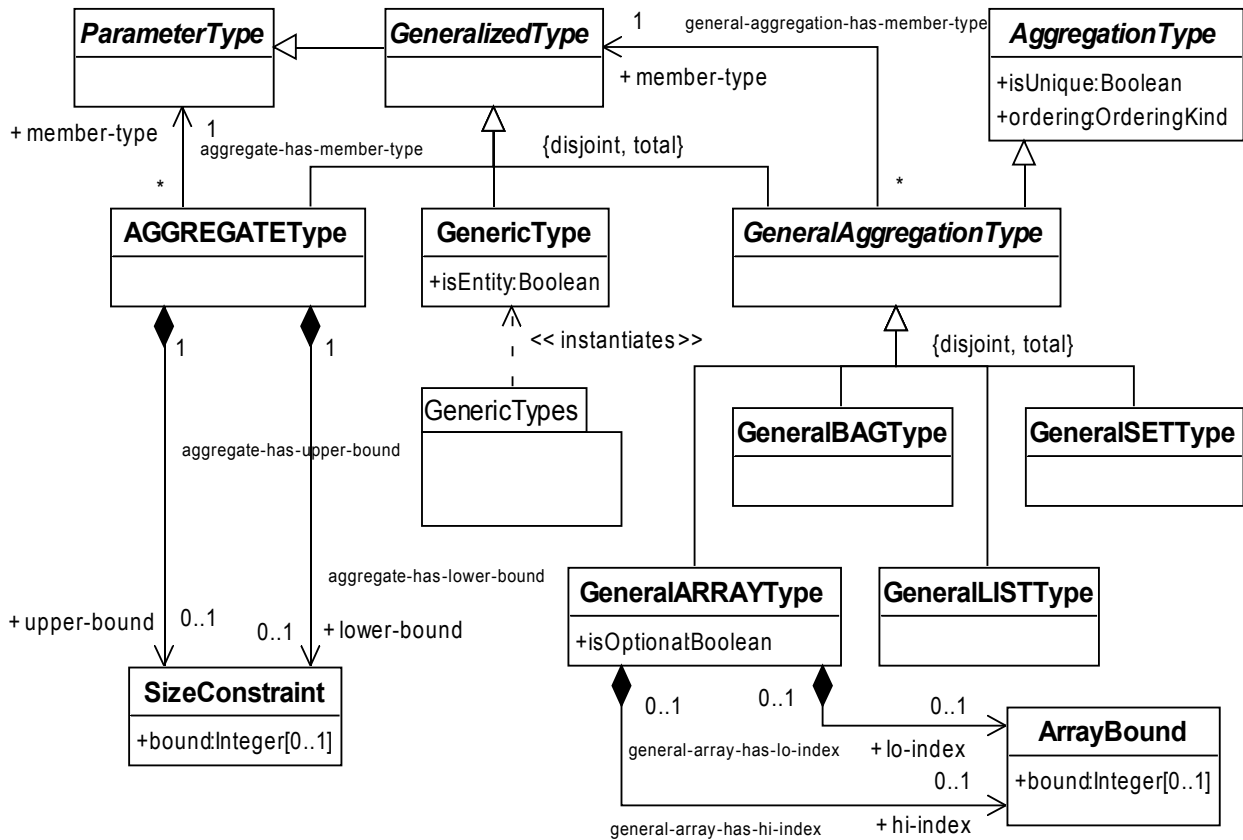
ParameterType

GeneralizedType

1

general-aggregation-has-member-type

AggregationType

+isUnique:Boolean
+ordering:OrderingKind

+ member-type

+ member-type

1

aggregate-has-member-type

{disjoint, total}

*

*

AGGREGATEType

GenericType

+isEntity:Boolean

GeneralAggregationType

1

1

<< instantiates >>

{disjoint, total}

GenericTypes

GeneralBAGType

GeneralSETType

aggregate-has-upper-bound

aggregate-has-lower-bound

GeneralARRAYType

+isOptionatBoolean

GeneralLISTType

+ upper-bound

0..1

0..1

+ lower-bound

SizeConstraint

+bound:Integer[0..1]

0..1

0..1

0..1

ArrayBound

+bound:Integer[0..1]

general-array-has-lo-index

+ lo-index

0..1

general-array-has-hi-index

+ hi-index